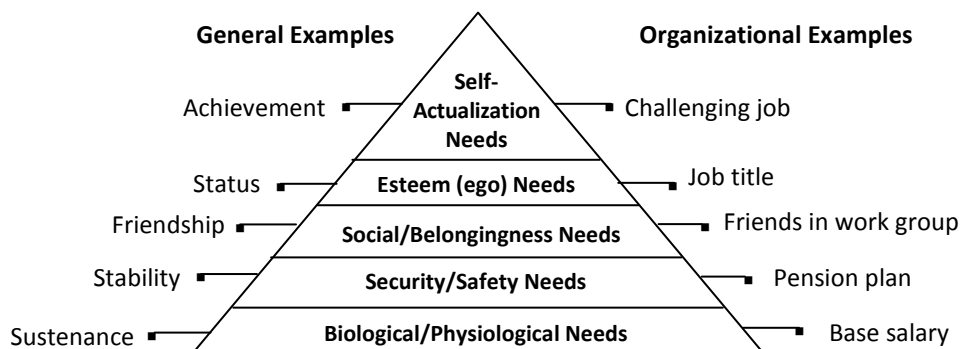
General Examples

Organizational Examples

Self-Actualization Needs

Achievement

Challenging job

Esteem (ego) Needs

Status

Job title

Social/Belongingness Needs

Friendship

Friends in work group

Security/Safety Needs

Stability

Pension plan

Biological/Physiological Needs

Sustenance

Base salary